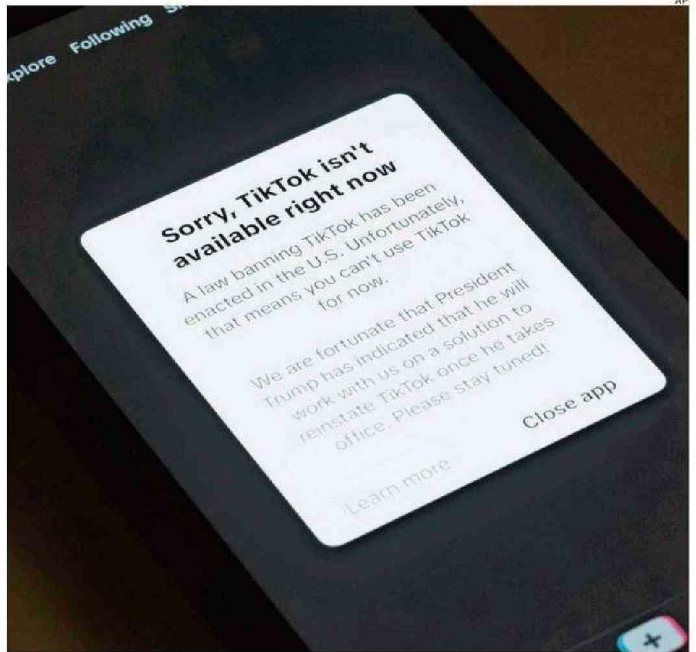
AP

xplore Following S

Sorry, TikTok isn't available right now

A law banning TikTok has been enacted in the U.S. Unfortunately, that means you can't use TikTok for now.

We are fortunate that President Trump has indicated that he will work with us on a solution to reinstate TikTok once he takes office. Please stay tuned!

Learn more

Close app

+